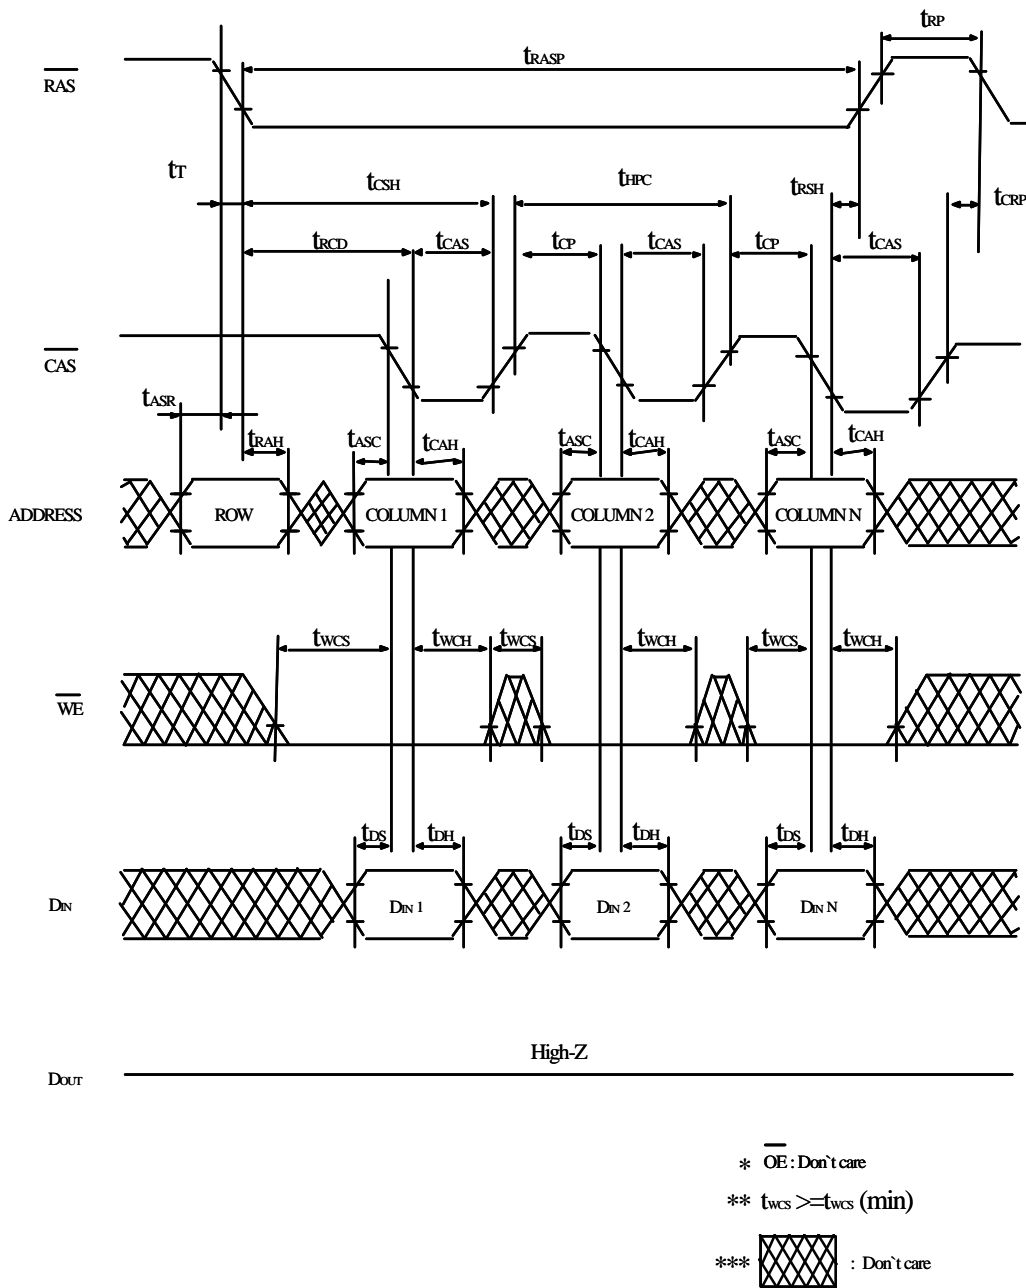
$t_{RP}$

$t_{RASP}$

$\overline{RAS}$

$t_T$

$t_{CSH}$

$t_{HPC}$

$t_{RSH}$

$t_{CRP}$

$t_{RCD}$

$t_{CAS}$

$t_{CP}$

$t_{CAS}$

$t_{CP}$

$t_{CAS}$

$\overline{CAS}$

$t_{ASR}$

$t_{RAH}$

$t_{ASC}$

$t_{CAH}$

$t_{ASC}$

$t_{CAH}$

$t_{ASC}$

$t_{CAH}$

ADDRESS

ROW

COLUMN 1

COLUMN 2

COLUMN N

$t_{WCS}$

$t_{WCH}$

$t_{WCS}$

$t_{WCH}$

$t_{WCS}$

$t_{WCH}$

$\overline{WE}$

$t_{DS}$

$t_{DH}$

$t_{DS}$

$t_{DH}$

$t_{DS}$

$t_{DH}$

$D_{IN}$

$D_{IN}$ 1

$D_{IN}$ 2

$D_{IN}$ N

High-Z

$D_{OUT}$

* $\overline{OE}$ : Don`t care

** $t_{WCS}$ >=$t_{WCS}$ (min)

*** : Don`t care